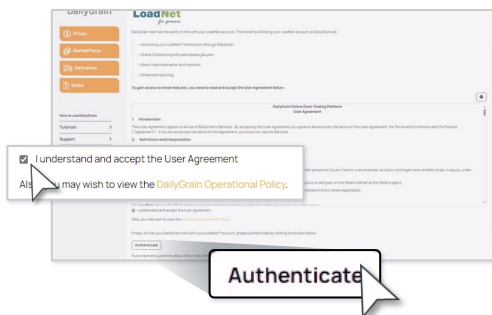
DailyGrain

LoadNet
for growers

Prices

MarketPlace

Deliveries

Sales

DailyGrain now has the ability to link with your LoadNet® account. The benefits of linking your LoadNet account to DailyGrain are:

• Accessing your LoadNet® information through DailyGrain

• Online Contracting with participating Buyers

• Direct load information and transfers

• Enhanced reporting

To gain access to these features, you need to read and accept the User Agreement below.

DailyGrain Online Grain Trading Platform
User Agreement

1. Introduction

This User Agreement applies to all use of DailyGrain's Services. By accepting this User Agreement you agree to be bound by the terms of this User Agreement, the Terms and Conditions and the Policies ("Agreement"). If you do not accept the terms of this Agreement, you must not use the Services.

2. Definitions and interpretation

How to use DailyGrain

Tutorials

Support

I understand and accept the User Agreement

Also, you may wish to view the DailyGrain Operational Policy.

I understand and accept the User Agreement

Also, you may wish to view the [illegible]

Finally, so that your DailyGrain links with your LoadNet® account, please authenticate by clicking the button below.

Authenticate

If you have any questions about this or any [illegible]

Authenticate